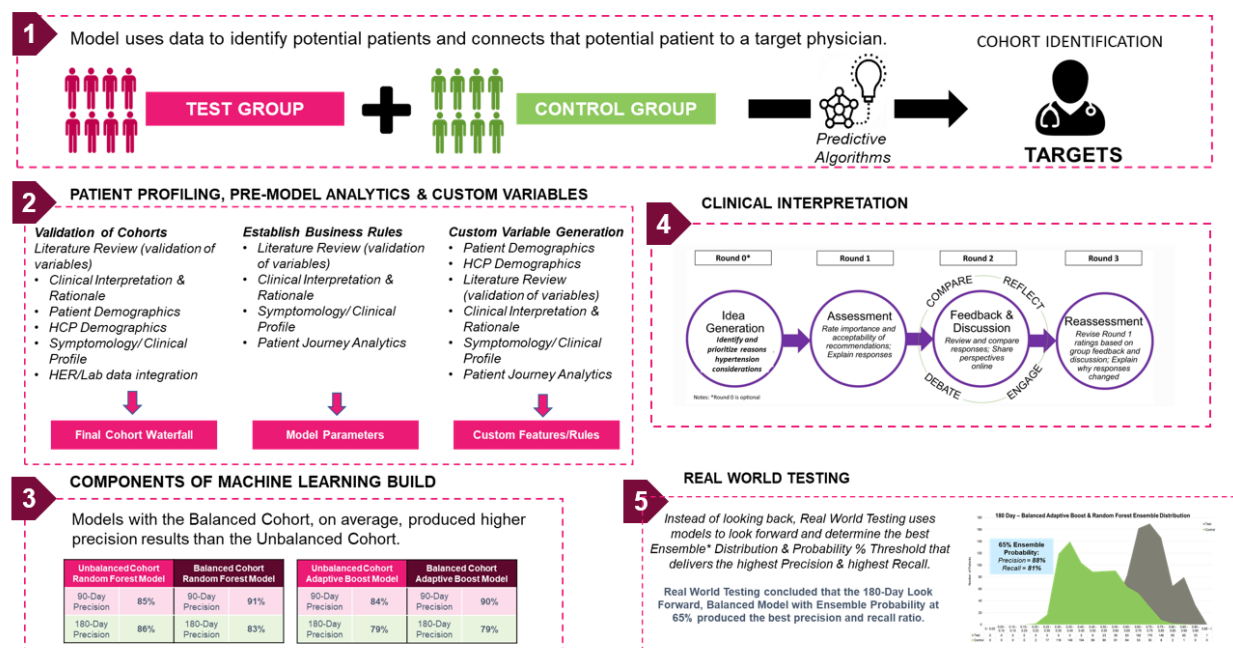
1 Model uses data to identify potential patients and connects that potential patient to a target physician.

COHORT IDENTIFICATION

TEST GROUP + CONTROL GROUP

Predictive Algorithms

TARGETS

2 PATIENT PROFILING, PRE-MODEL ANALYTICS & CUSTOM VARIABLES

Validation of Cohorts
Literature Review (validation of variables)
• Clinical Interpretation & Rationale
• Patient Demographics
• HCP Demographics
• Symptomology/ Clinical Profile
• HER/Lab data integration

Final Cohort Waterfall

Establish Business Rules
• Literature Review (validation of variables)
• Clinical Interpretation & Rationale
• Symptomology/ Clinical Profile
• Patient Journey Analytics

Model Parameters

Custom Variable Generation
• Patient Demographics
• HCP Demographics
• Literature Review (validation of variables)
• Clinical Interpretation & Rationale
• Symptomology/ Clinical Profile
• Patient Journey Analytics

Custom Features/Rules

4 CLINICAL INTERPRETATION

Round 0* | Round 1 | Round 2 | Round 3

Idea Generation
Identify and prioritize reasons hypertension considerations

Assessment
Rate importance and acceptability of recommendations; Explain responses

COMPARE REFLECT

Feedback & Discussion
Review and compare responses; Share perspectives online

DEBATE ENGAGE

Reassessment
Revise Round 1 ratings based on group feedback and discussion; Explain why responses changed

Notes: *Round 0 is optional

3 COMPONENTS OF MACHINE LEARNING BUILD

Models with the Balanced Cohort, on average, produced higher precision results than the Unbalanced Cohort.

| Unbalanced Cohort Random Forest Model | | Balanced Cohort Random Forest Model | |
|---|---|---|---|
| 90-Day Precision | 85% | 90-Day Precision | 91% |
| 180-Day Precision | 86% | 180-Day Precision | 83% |

| Unbalanced Cohort Adaptive Boost Model | | Balanced Cohort Adaptive Boost Model | |
|---|---|---|---|
| 90-Day Precision | 84% | 90-Day Precision | 90% |
| 180-Day Precision | 79% | 180-Day Precision | 79% |

5 REAL WORLD TESTING

Instead of looking back, Real World Testing uses models to look forward and determine the best Ensemble* Distribution & Probability % Threshold that delivers the highest Precision & highest Recall.

Real World Testing concluded that the 180-Day Look Forward, Balanced Model with Ensemble Probability at 65% produced the best precision and recall ratio.

180 Day – Balanced Adaptive Boost & Random Forest Ensemble Distribution

65% Ensemble Probability:
Precision = 88%
Recall = 81%

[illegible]